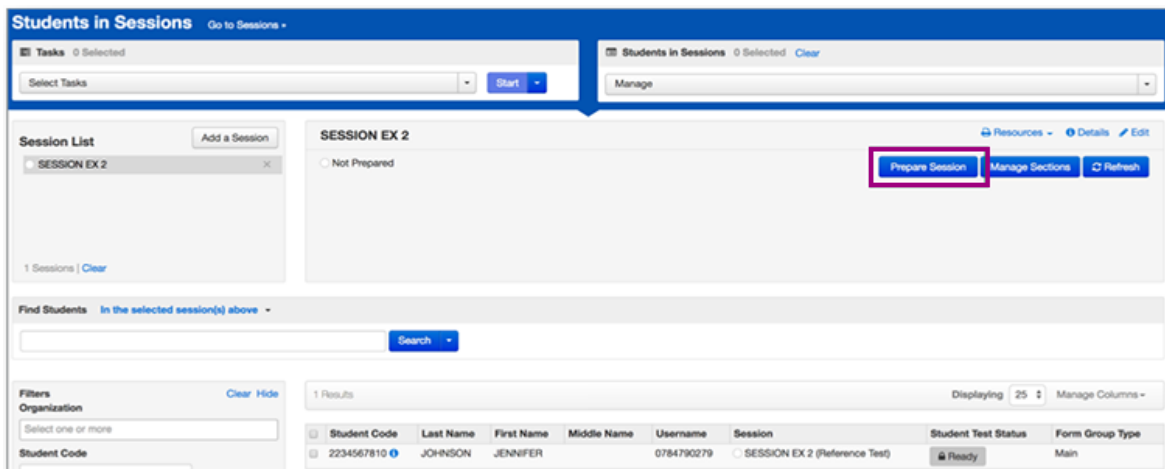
Students in Sessions Go to Sessions

Tasks 0 Selected

Select Tasks

Start

Students in Sessions 0 Selected Clear

Manage

Session List

Add a Session

SESSION EX 2

1 Sessions | Clear

SESSION EX 2

Resources Details Edit

Not Prepared

Prepare Session

Manage Sections

Refresh

Find Students In the selected session(s) above

Search

Filters

Clear Hide

Organization

Select one or more

Student Code

1 Results

Displaying 25 Manage Columns

| Student Code | Last Name | First Name | Middle Name | Username | Session | Student Test Status | Form Group Type |
|---|---|---|---|---|---|---|---|
| 2234567810 | JOHNSON | JENNIFER | | 0784790279 | SESSION EX 2 (Reference Test) | Ready | Main |